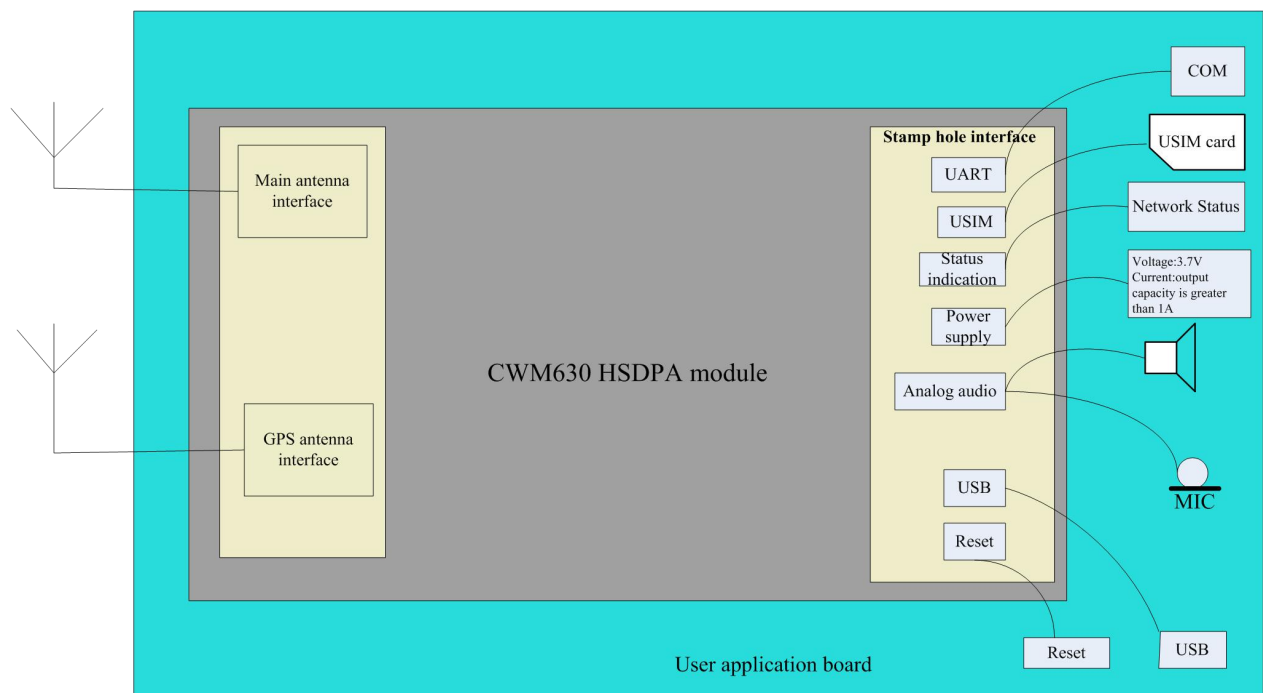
Main antenna interface

GPS antenna interface

CWM630 HSDPA module

Stamp hole interface

UART

USIM

Status indication

Power supply

Analog audio

USB

Reset

COM

USIM card

Network Status

Voltage:3.7V
Current:output capacity is greater than 1A

MIC

Reset

USB

User application board